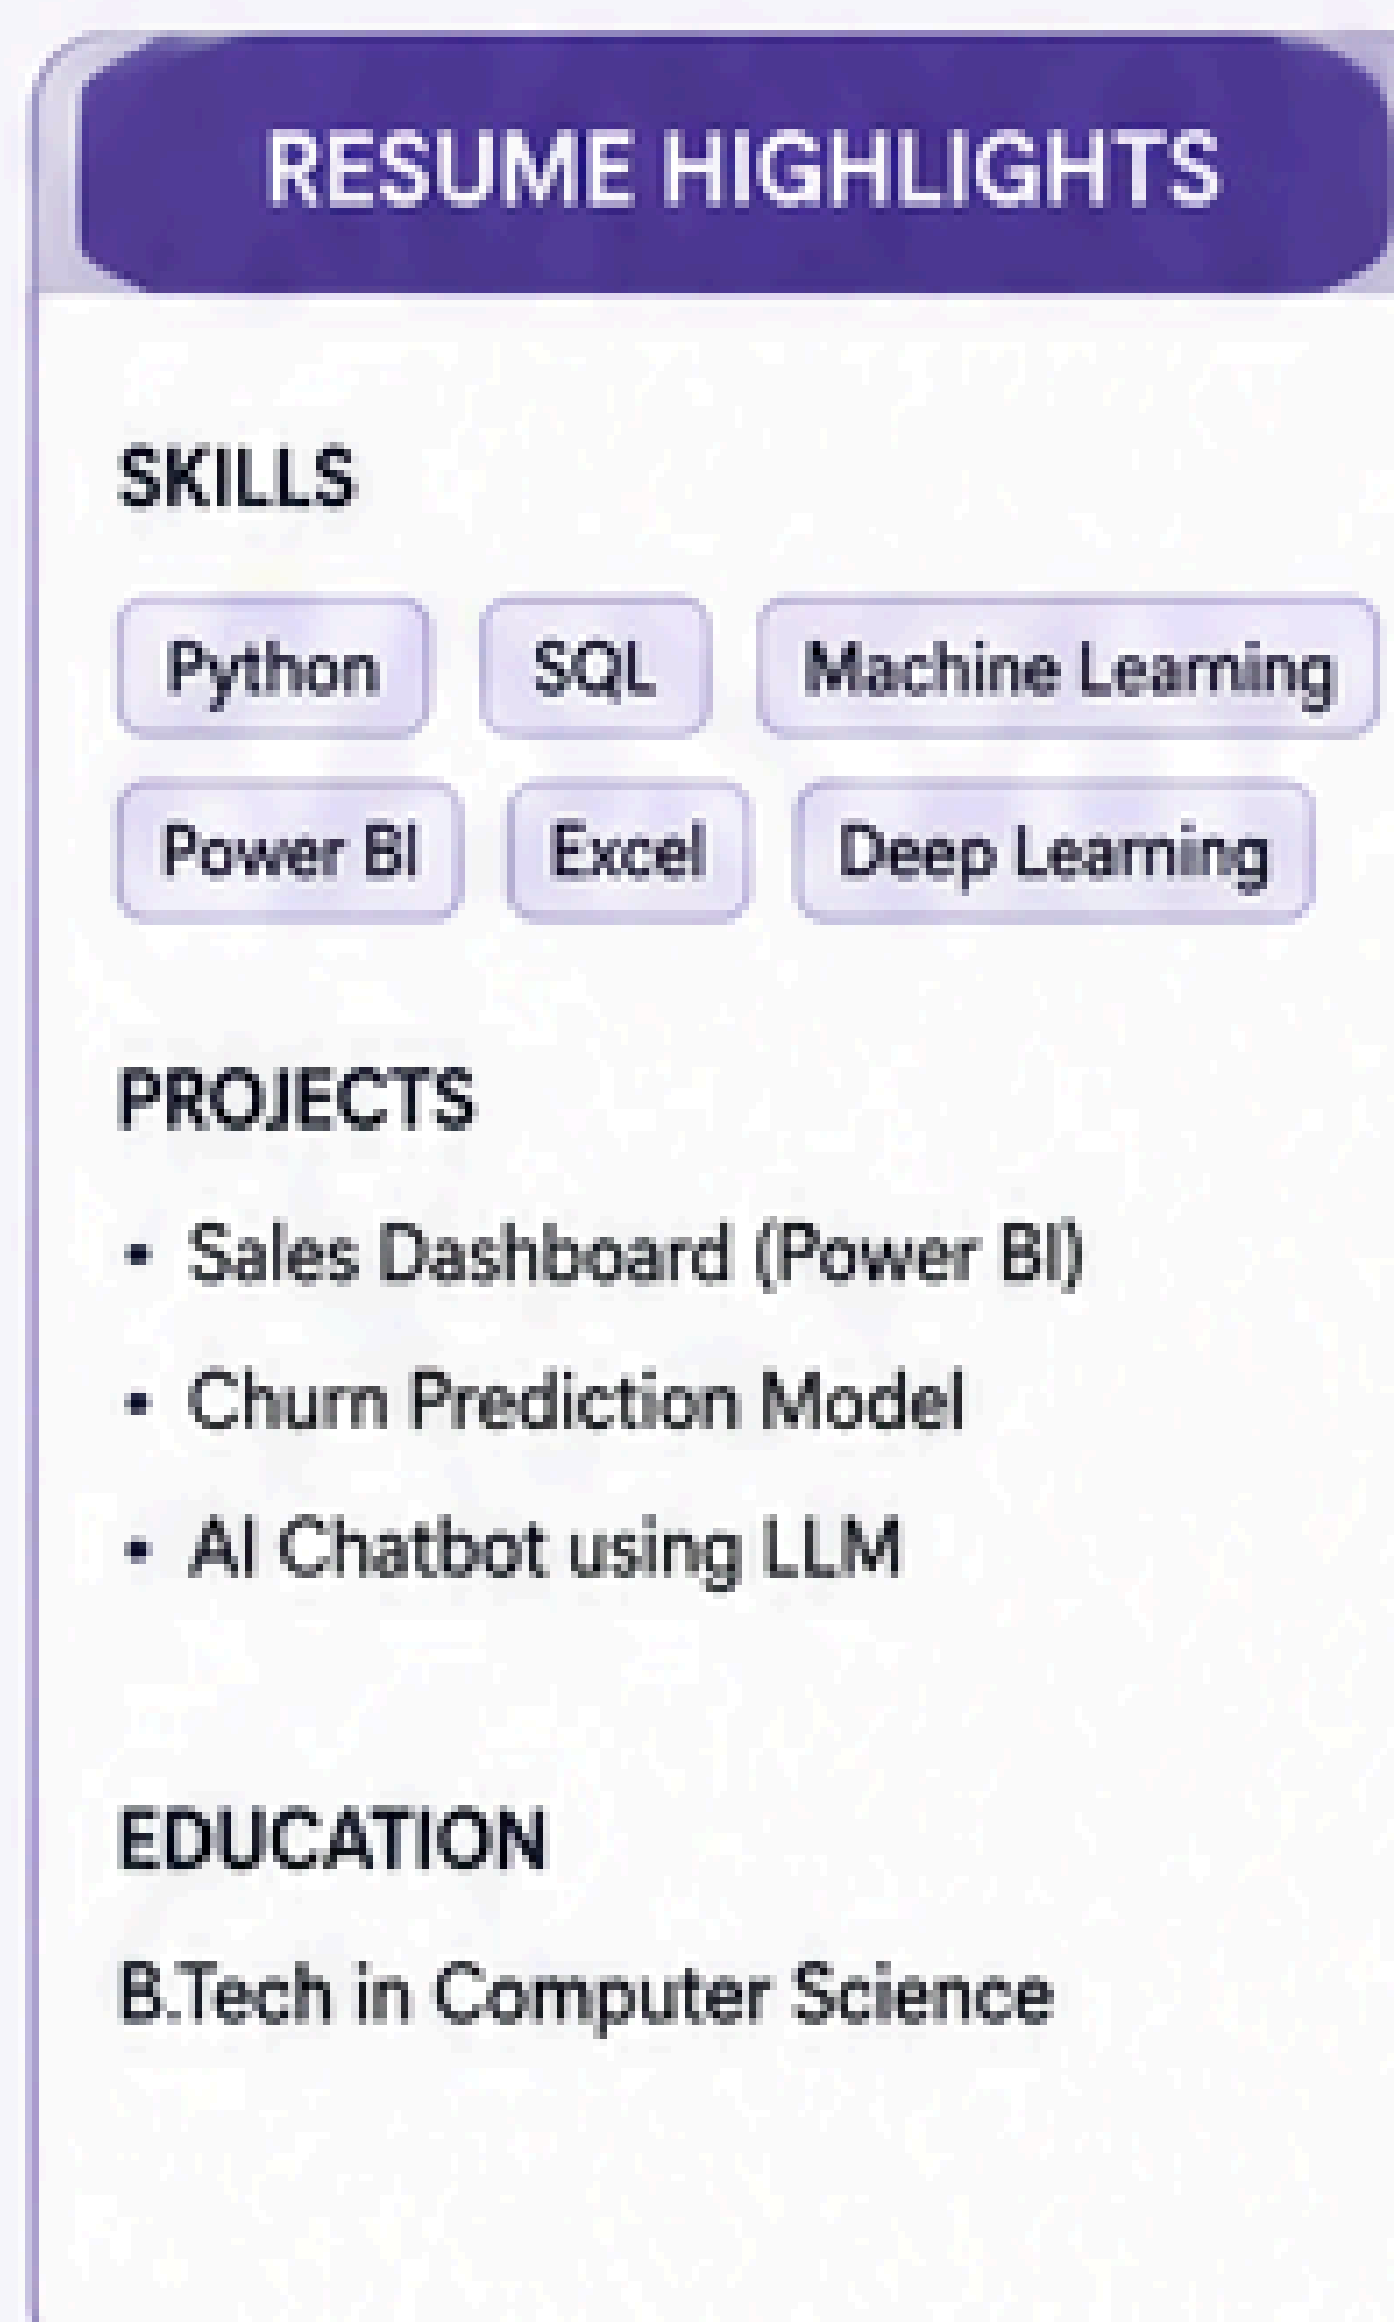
RESUME HIGHLIGHTS

SKILLS

Python SQL Machine Learning

Power BI Excel Deep Learning

PROJECTS

- Sales Dashboard (Power BI)
- Churn Prediction Model
- AI Chatbot using LLM

EDUCATION

B.Tech in Computer Science